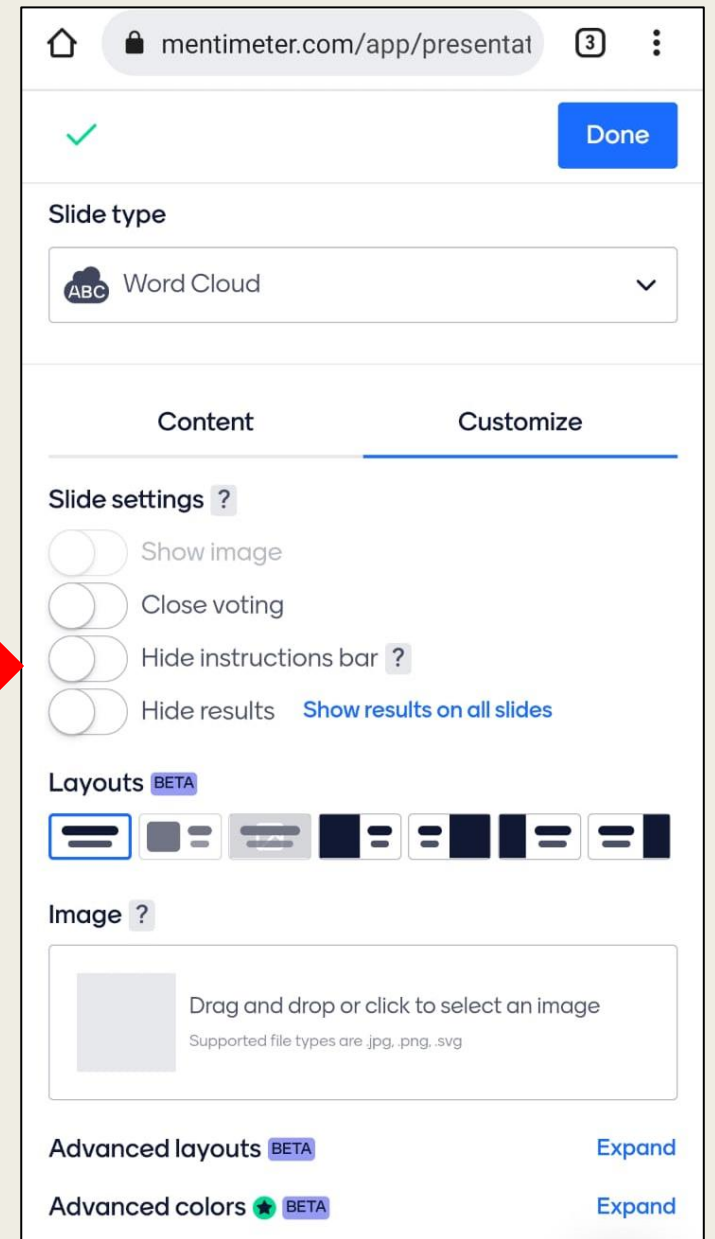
mentimeter.com/app/presentat

3

Done

Slide type

ABC Word Cloud

Content

Customize

Slide settings ?

Show image

Close voting

Hide instructions bar ?

Hide results Show results on all slides

Layouts BETA

Image ?

Drag and drop or click to select an image

Supported file types are .jpg, .png, .svg

Advanced layouts BETA Expand

Advanced colors BETA Expand